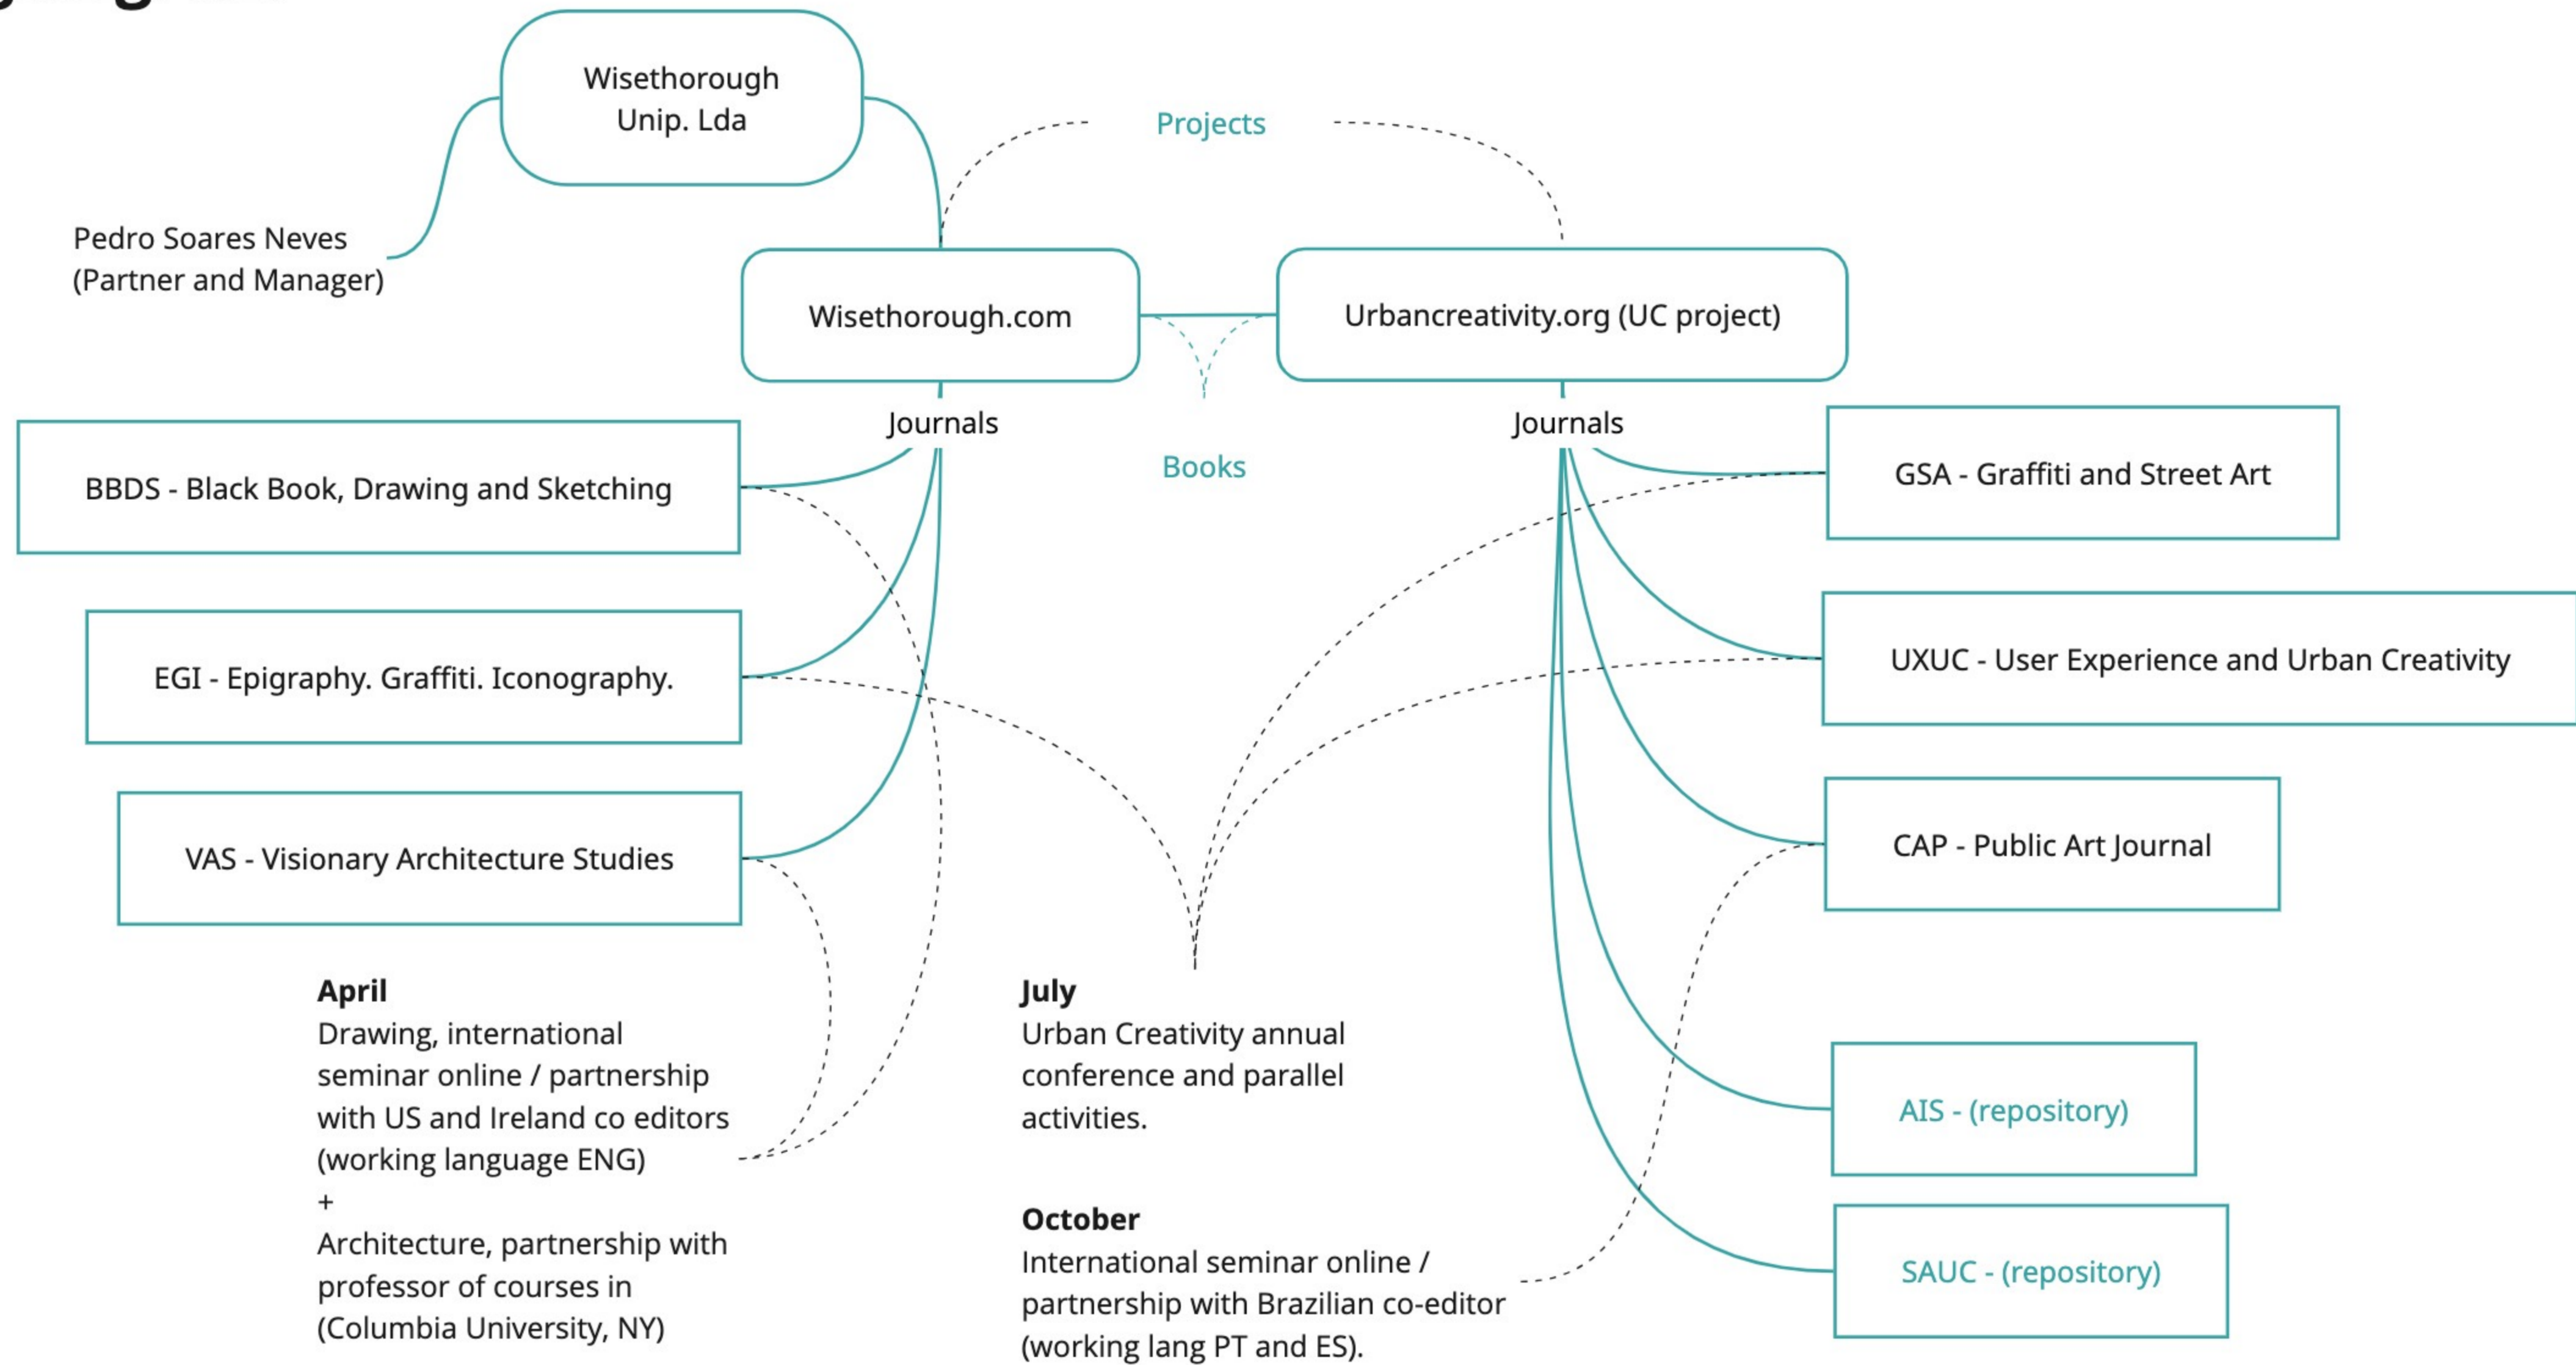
Wisethorough Unip. Lda

Projects

Pedro Soares Neves (Partner and Manager)

Wisethorough.com

Urbancreativity.org (UC project)

Journals

Books

Journals

BBDS - Black Book, Drawing and Sketching

EGI - Epigraphy. Graffiti. Iconography.

VAS - Visionary Architecture Studies

GSA - Graffiti and Street Art

UXUC - User Experience and Urban Creativity

CAP - Public Art Journal

AIS - (repository)

SAUC - (repository)

**April**
Drawing, international seminar online / partnership with US and Ireland co editors (working language ENG)
+
Architecture, partnership with professor of courses in (Columbia University, NY)

**July**
Urban Creativity annual conference and parallel activities.

**October**
International seminar online / partnership with Brazilian co-editor (working lang PT and ES).